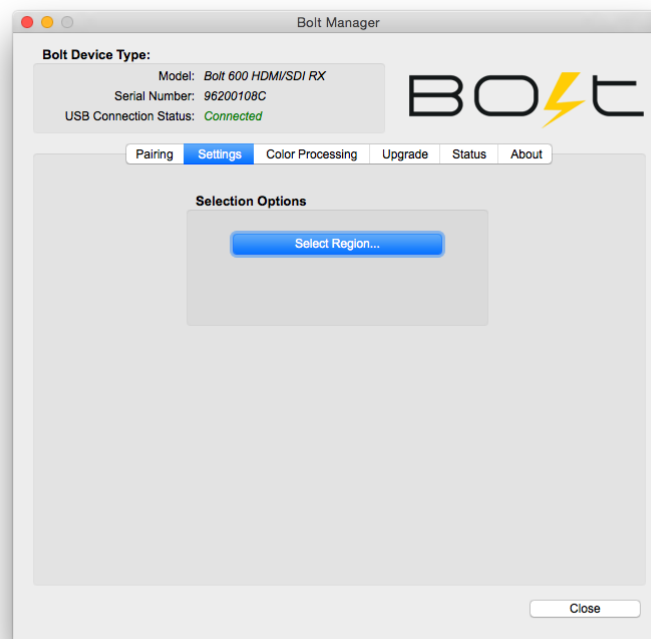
Bolt Manager

Bolt Device Type:

Model: Bolt 600 HDMI/SDI RX
Serial Number: 96200108C
USB Connection Status: Connected

BOLT

Pairing | Settings | Color Processing | Upgrade | Status | About

Selection Options

Select Region...

Close